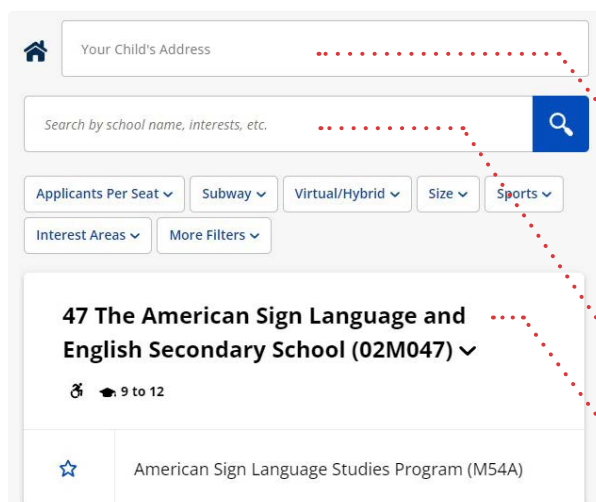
Your Child's Address

Search by school name, interests, etc.

Applicants Per Seat
Subway
Virtual/Hybrid
Size
Sports
Interest Areas
More Filters

47 The American Sign Language and English Secondary School (02M047)

9 to 12

American Sign Language Studies Program (M54A)